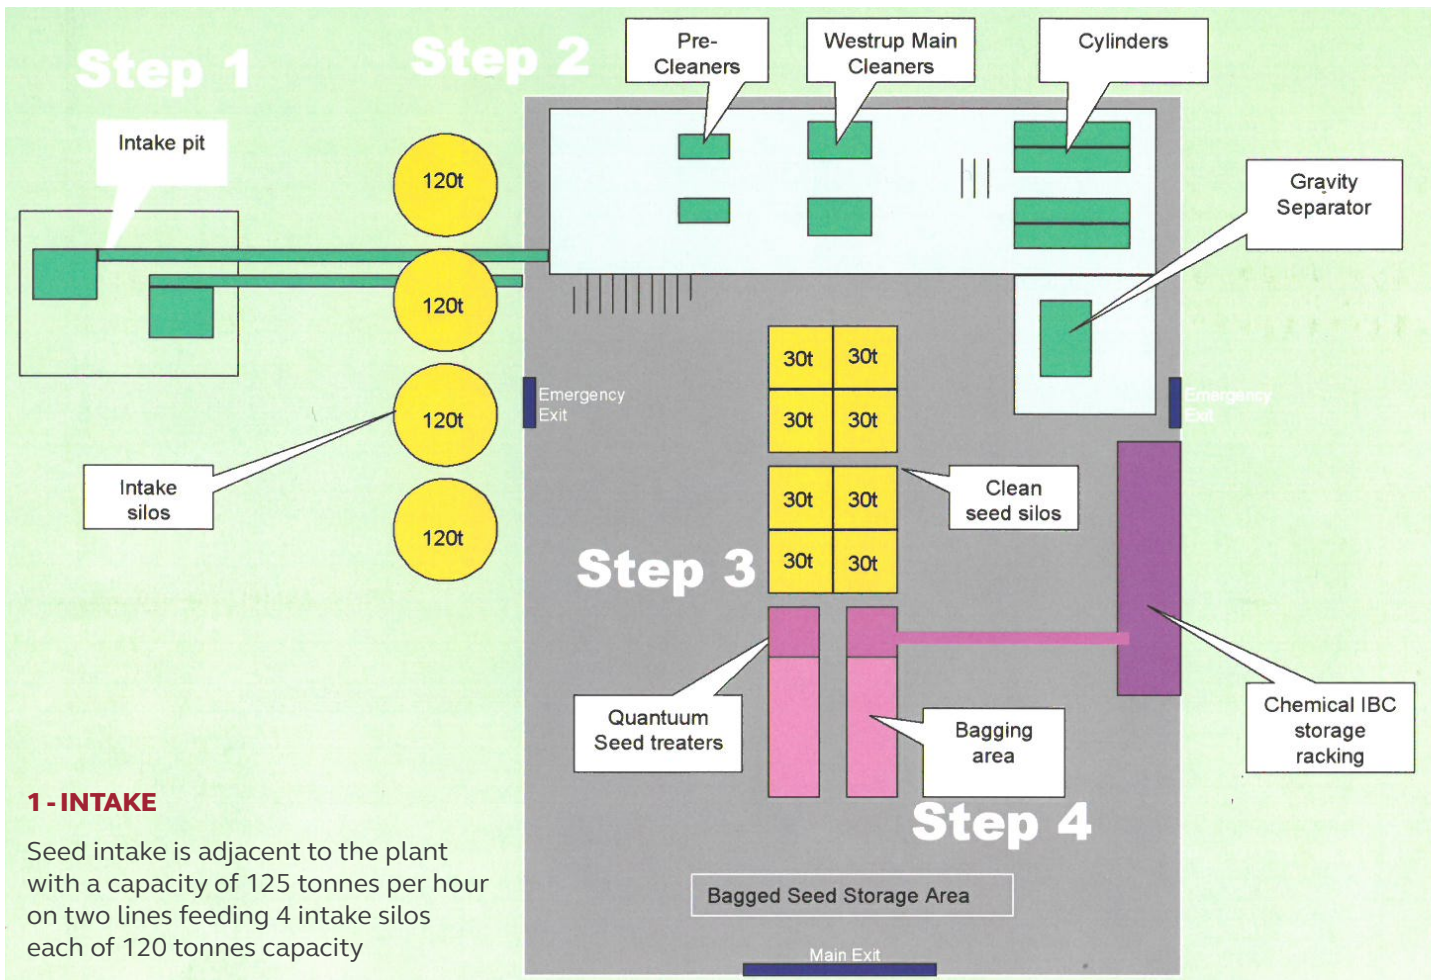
Step 1

Step 2

Pre-Cleaners

Westrup Main Cleaners

Cylinders

Intake pit

120t

120t

120t

120t

Gravity Separator

Emergency Exit

Emergency Exit

30t | 30t
30t | 30t

30t | 30t
30t | 30t

Intake silos

Clean seed silos

Step 3

Quantuum Seed treaters

Bagging area

Chemical IBC storage racking

Step 4

Bagged Seed Storage Area

Main Exit

1 - INTAKE

Seed intake is adjacent to the plant with a capacity of 125 tonnes per hour on two lines feeding 4 intake silos each of 120 tonnes capacity